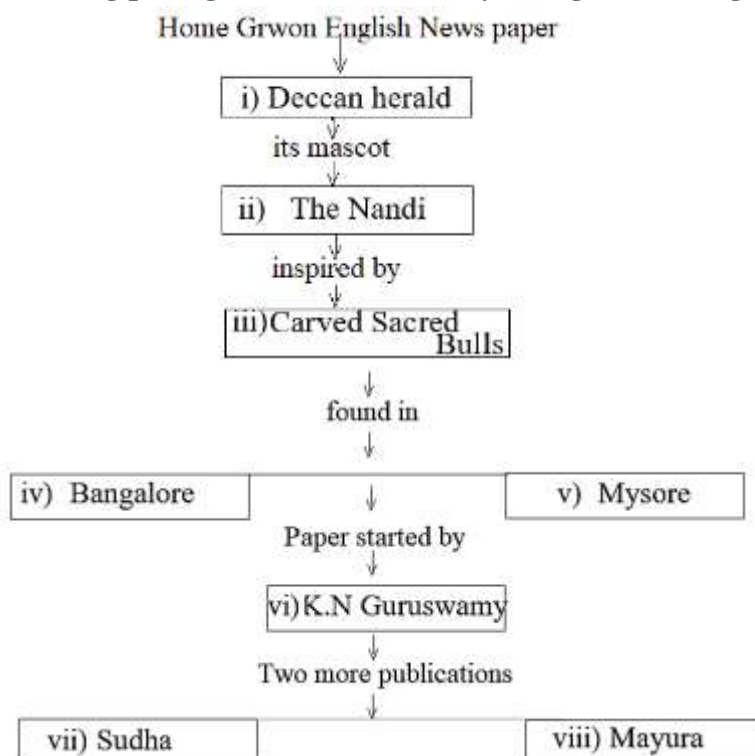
Home Grwon English News paper

i) Deccan herald

its mascot

ii) The Nandi

inspired by

iii)Carved Sacred Bulls

found in

iv) Bangalore

v) Mysore

Paper started by

vi)K.N Guruswamy

Two more publications

vii) Sudha

viii) Mayura